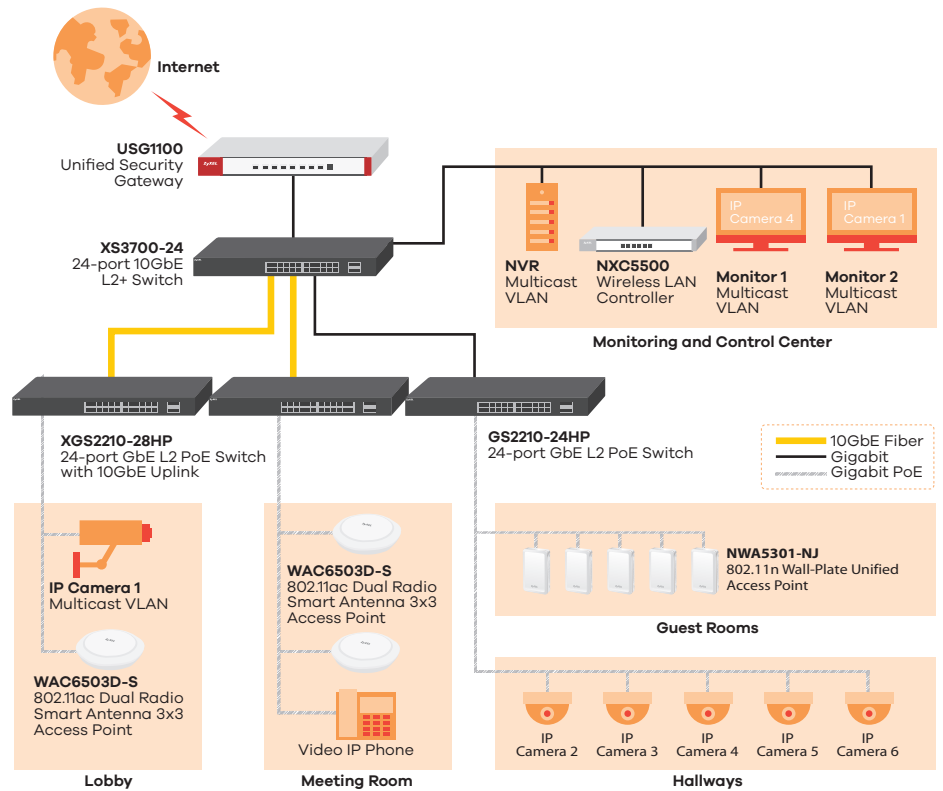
Internet

USG1100
Unified Security Gateway

XS3700-24
24-port 10GbE L2+ Switch

NVR
Multicast VLAN

NXC5500
Wireless LAN Controller

IP Camera 4

Monitor 1
Multicast VLAN

IP Camera 1

Monitor 2
Multicast VLAN

Monitoring and Control Center

XGS2210-28HP
24-port GbE L2 PoE Switch with 10GbE Uplink

GS2210-24HP
24-port GbE L2 PoE Switch

10GbE Fiber
Gigabit
Gigabit PoE

IP Camera 1
Multicast VLAN

WAC6503D-S
802.11ac Dual Radio Smart Antenna 3x3 Access Point

Lobby

WAC6503D-S
802.11ac Dual Radio Smart Antenna 3x3 Access Point

Video IP Phone

Meeting Room

NWA5301-NJ
802.11n Wall-Plate Unified Access Point

Guest Rooms

IP Camera 2
IP Camera 3
IP Camera 4
IP Camera 5
IP Camera 6

Hallways